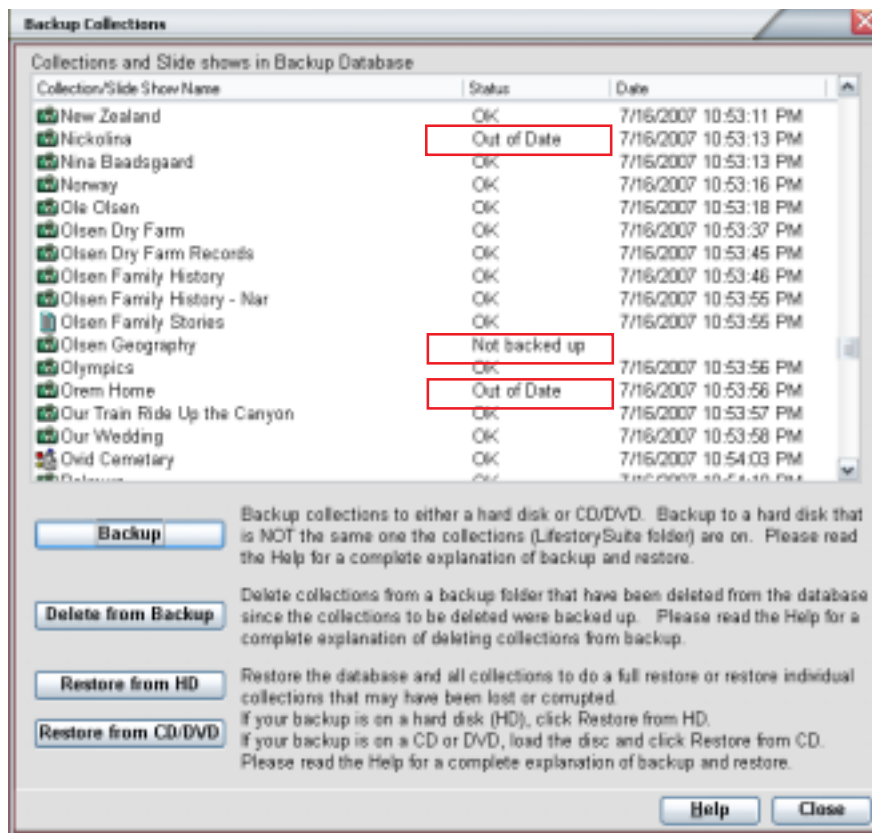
Backup Collections

Collections and Slide shows in Backup Database

| Collection/Slide Show Name | Status | Date |
|---|---|---|
| New Zealand | OK | 7/16/2007 10:53:11 PM |
| Nickolina | Out of Date | 7/16/2007 10:53:13 PM |
| Nina Baadsgaard | OK | 7/16/2007 10:53:13 PM |
| Norway | OK | 7/16/2007 10:53:16 PM |
| Ole Olsen | OK | 7/16/2007 10:53:18 PM |
| Olsen Dry Farm | OK | 7/16/2007 10:53:37 PM |
| Olsen Dry Farm Records | OK | 7/16/2007 10:53:45 PM |
| Olsen Family History | OK | 7/16/2007 10:53:46 PM |
| Olsen Family History - Nar | OK | 7/16/2007 10:53:55 PM |
| Olsen Family Stories | OK | 7/16/2007 10:53:55 PM |
| Olsen Geography | Not backed up | |
| Olympics | OK | 7/16/2007 10:53:56 PM |
| Orem Home | Out of Date | 7/16/2007 10:53:56 PM |
| Our Train Ride Up the Canyon | OK | 7/16/2007 10:53:57 PM |
| Our Wedding | OK | 7/16/2007 10:53:58 PM |
| Ovid Cemetary | OK | 7/16/2007 10:54:03 PM |
| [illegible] | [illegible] | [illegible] |

Backup

Backup collections to either a hard disk or CD/DVD. Backup to a hard disk that is NOT the same one the collections (LifestorySuite folder) are on. Please read the Help for a complete explanation of backup and restore.

Delete from Backup

Delete collections from a backup folder that have been deleted from the database since the collections to be deleted were backed up. Please read the Help for a complete explanation of deleting collections from backup.

Restore from HD

Restore from CD/DVD

Restore the database and all collections to do a full restore or restore individual collections that may have been lost or corrupted.
If your backup is on a hard disk (HD), click Restore from HD.
If your backup is on a CD or DVD, load the disc and click Restore from CD.
Please read the Help for a complete explanation of backup and restore.

Help Close